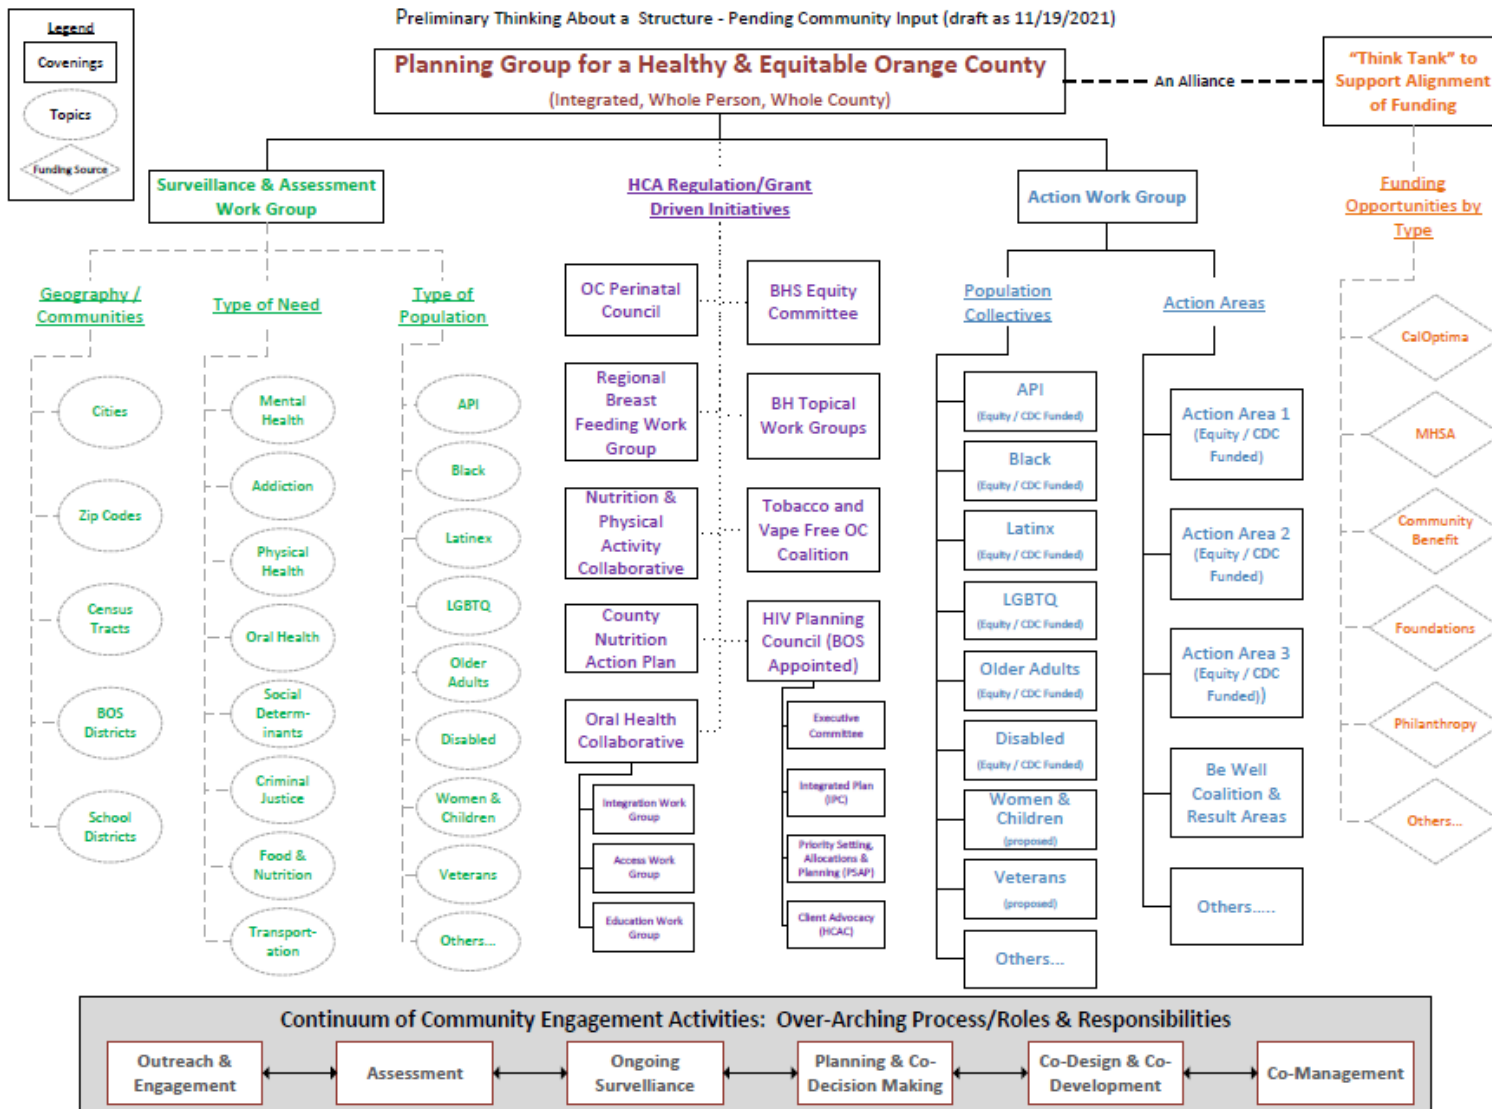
Legend
Covenings
Topics
Funding Source

Preliminary Thinking About a Structure - Pending Community Input (draft as 11/19/2021)

Planning Group for a Healthy & Equitable Orange County
(Integrated, Whole Person, Whole County)

An Alliance

"Think Tank" to Support Alignment of Funding

Surveillance & Assessment Work Group

Geography / Communities
Cities
Zip Codes
Census Tracts
BOS Districts
School Districts

Type of Need
Mental Health
Addiction
Physical Health
Oral Health
Social Determinants
Criminal Justice
Food & Nutrition
Transportation

Type of Population
API
Black
Latinex
LGBTQ
Older Adults
Disabled
Women & Children
Veterans
Others...

HCA Regulation/Grant Driven Initiatives

OC Perinatal Council
BHS Equity Committee
Regional Breast Feeding Work Group
BH Topical Work Groups
Nutrition & Physical Activity Collaborative
Tobacco and Vape Free OC Coalition
County Nutrition Action Plan
HIV Planning Council (BOS Appointed)
Oral Health Collaborative
Integration Work Group
Access Work Group
Education Work Group
Executive Committee
Integrated Plan (IPC)
Priority Setting, Allocations & Planning (PSAP)
Client Advocacy (HCAC)

Action Work Group

Population Collectives
API (Equity / CDC Funded)
Black (Equity / CDC Funded)
Latinx (Equity / CDC Funded)
LGBTQ (Equity / CDC Funded)
Older Adults (Equity / CDC Funded)
Disabled (Equity / CDC Funded)
Women & Children (proposed)
Veterans (proposed)
Others...

Action Areas
Action Area 1 (Equity / CDC Funded)
Action Area 2 (Equity / CDC Funded)
Action Area 3 (Equity / CDC Funded))
Be Well Coalition & Result Areas
Others.....

Funding Opportunities by Type
CalOptima
MHSA
Community Benefit
Foundations
Philanthropy
Others...

Continuum of Community Engagement Activities: Over-Arching Process/Roles & Responsibilities
Outreach & Engagement
Assessment
Ongoing Surveillance
Planning & Co-Decision Making
Co-Design & Co-Development
Co-Management